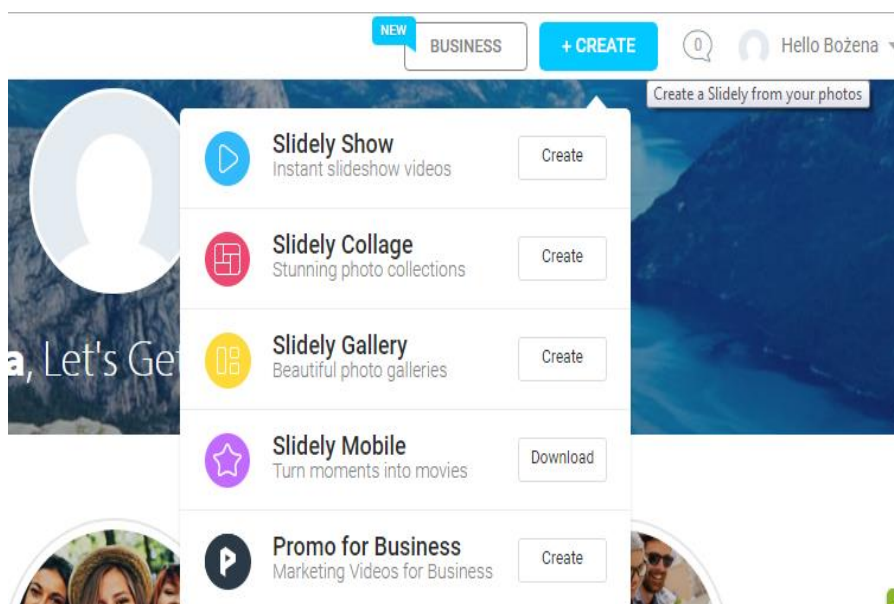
NEW BUSINESS

+ CREATE

0

Hello Bożena

Create a Slidely from your photos

a, Let's Get

Slidely Show
Instant slideshow videos
Create

Slidely Collage
Stunning photo collections
Create

Slidely Gallery
Beautiful photo galleries
Create

Slidely Mobile
Turn moments into movies
Download

Promo for Business
Marketing Videos for Business
Create